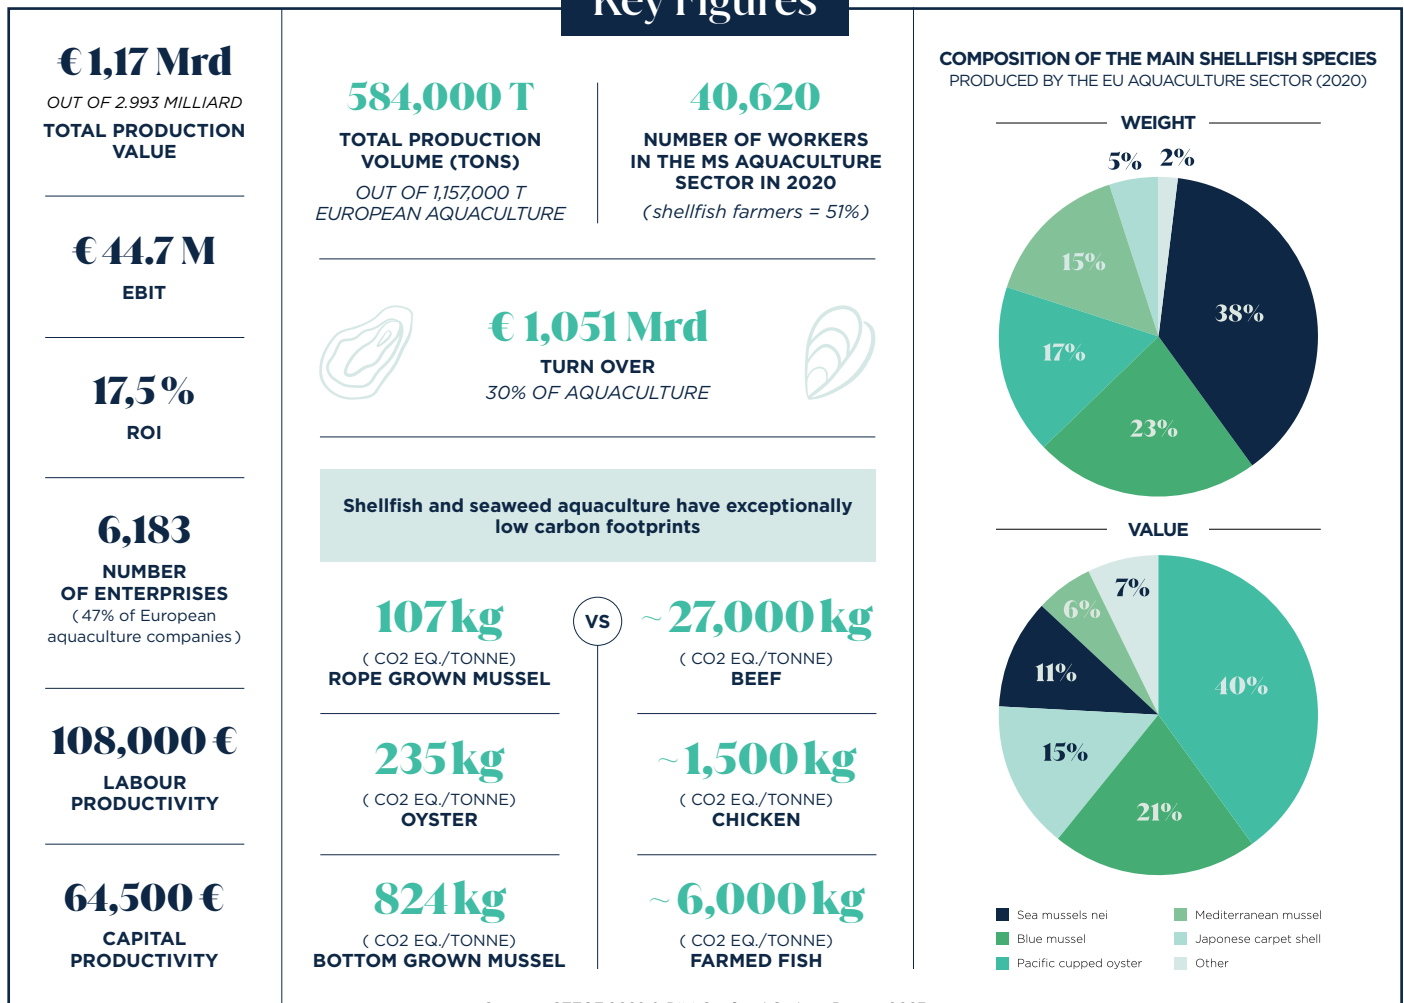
Key Figures

€ 1,17 Mrd
OUT OF 2.993 MILLIARD
TOTAL PRODUCTION VALUE

€ 44.7 M
EBIT

17,5 %
ROI

6,183
NUMBER OF ENTERPRISES
( 47% of European aquaculture companies )

108,000 €
LABOUR PRODUCTIVITY

64,500 €
CAPITAL PRODUCTIVITY

584,000 T
TOTAL PRODUCTION VOLUME (TONS)
OUT OF 1,157,000 T EUROPEAN AQUACULTURE

40,620
NUMBER OF WORKERS IN THE MS AQUACULTURE SECTOR IN 2020
( shellfish farmers = 51% )

€ 1,051 Mrd
TURN OVER
30% OF AQUACULTURE

Shellfish and seaweed aquaculture have exceptionally low carbon footprints

107 kg
( CO2 EQ./TONNE)
ROPE GROWN MUSSEL

VS

~ 27,000 kg
( CO2 EQ./TONNE)
BEEF

235 kg
( CO2 EQ./TONNE)
OYSTER

~ 1,500 kg
( CO2 EQ./TONNE)
CHICKEN

824 kg
( CO2 EQ./TONNE)
BOTTOM GROWN MUSSEL

~ 6,000 kg
( CO2 EQ./TONNE)
FARMED FISH

COMPOSITION OF THE MAIN SHELLFISH SPECIES
PRODUCED BY THE EU AQUACULTURE SECTOR (2020)

WEIGHT
5% 2% 15% 38% 17% 23%

VALUE
7% 6% 11% 40% 15% 21%

Sea mussels nei
Mediterranean mussel
Blue mussel
Japonese carpet shell
Pacific cupped oyster
Other